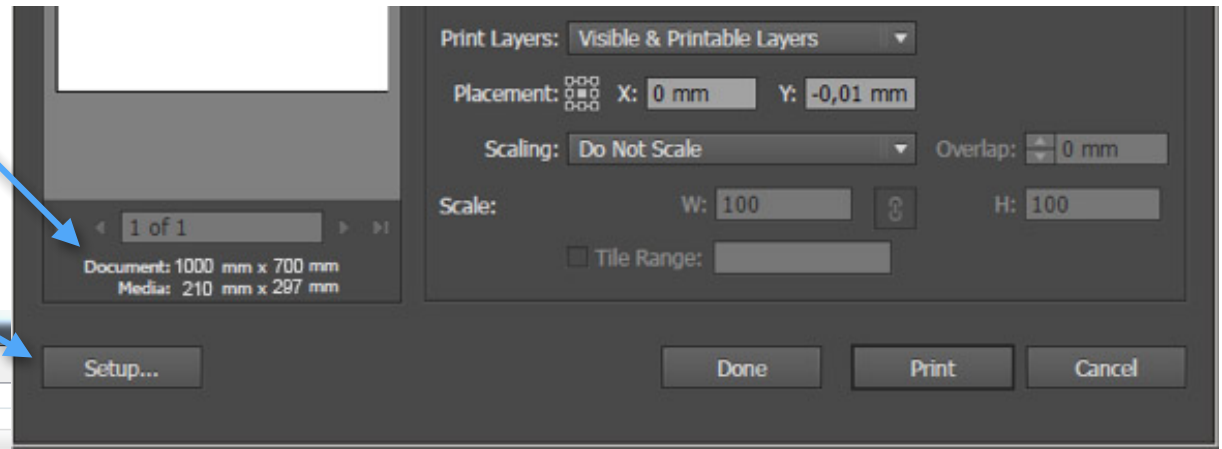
Print Layers: Visible & Printable Layers

Placement: X: 0 mm Y: -0,01 mm

Scaling: Do Not Scale Overlap: 0 mm

Scale: W: 100 H: 100

Tile Range:

1 of 1

Document: 1000 mm x 700 mm
Media: 210 mm x 297 mm

Setup...

Done

Print

Cancel